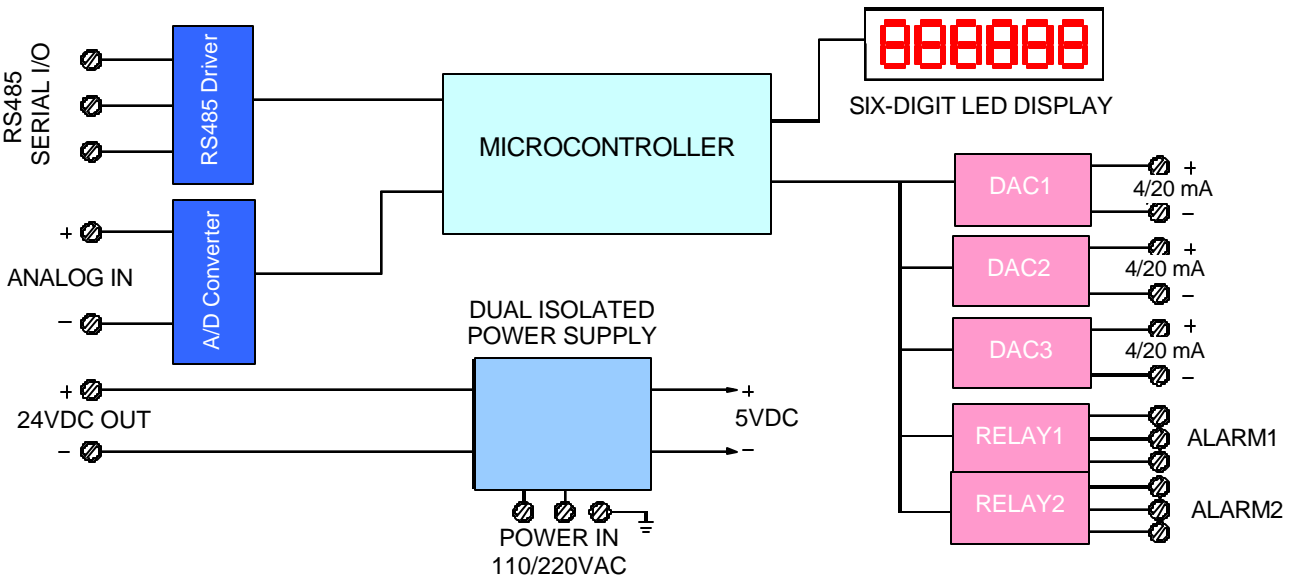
RS485 SERIAL I/O

RS485 Driver

MICROCONTROLLER

888888

SIX-DIGIT LED DISPLAY

+

ANALOG IN

−

A/D Converter

DAC1

+

4/20 mA

−

DAC2

+

4/20 mA

−

DAC3

+

4/20 mA

−

DUAL ISOLATED POWER SUPPLY

+

24VDC OUT

−

+

5VDC

−

RELAY1

ALARM1

RELAY2

ALARM2

POWER IN 110/220VAC